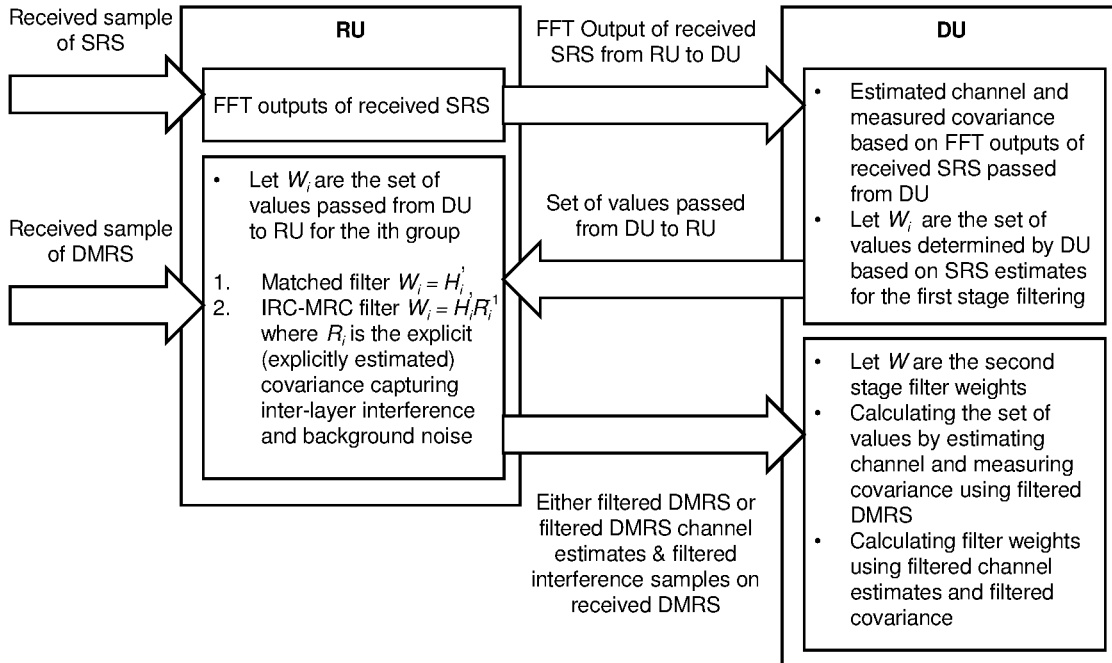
Received sample of SRS

RU

FFT outputs of received SRS

- Let $W_i$ are the set of values passed from DU to RU for the ith group

1. Matched filter $W_i = H_i^{'}$
2. IRC-MRC filter $W_i = H_i^{'}R_i^{-1}$ where $R_i$ is the explicit (explicitly estimated) covariance capturing inter-layer interference and background noise

Received sample of DMRS

FFT Output of received SRS from RU to DU

Set of values passed from DU to RU

Either filtered DMRS or filtered DMRS channel estimates & filtered interference samples on received DMRS

DU

- Estimated channel and measured covariance based on FFT outputs of received SRS passed from DU
- Let $W_i$ are the set of values determined by DU based on SRS estimates for the first stage filtering

- Let $W$ are the second stage filter weights
- Calculating the set of values by estimating channel and measuring covariance using filtered DMRS
- Calculating filter weights using filtered channel estimates and filtered covariance